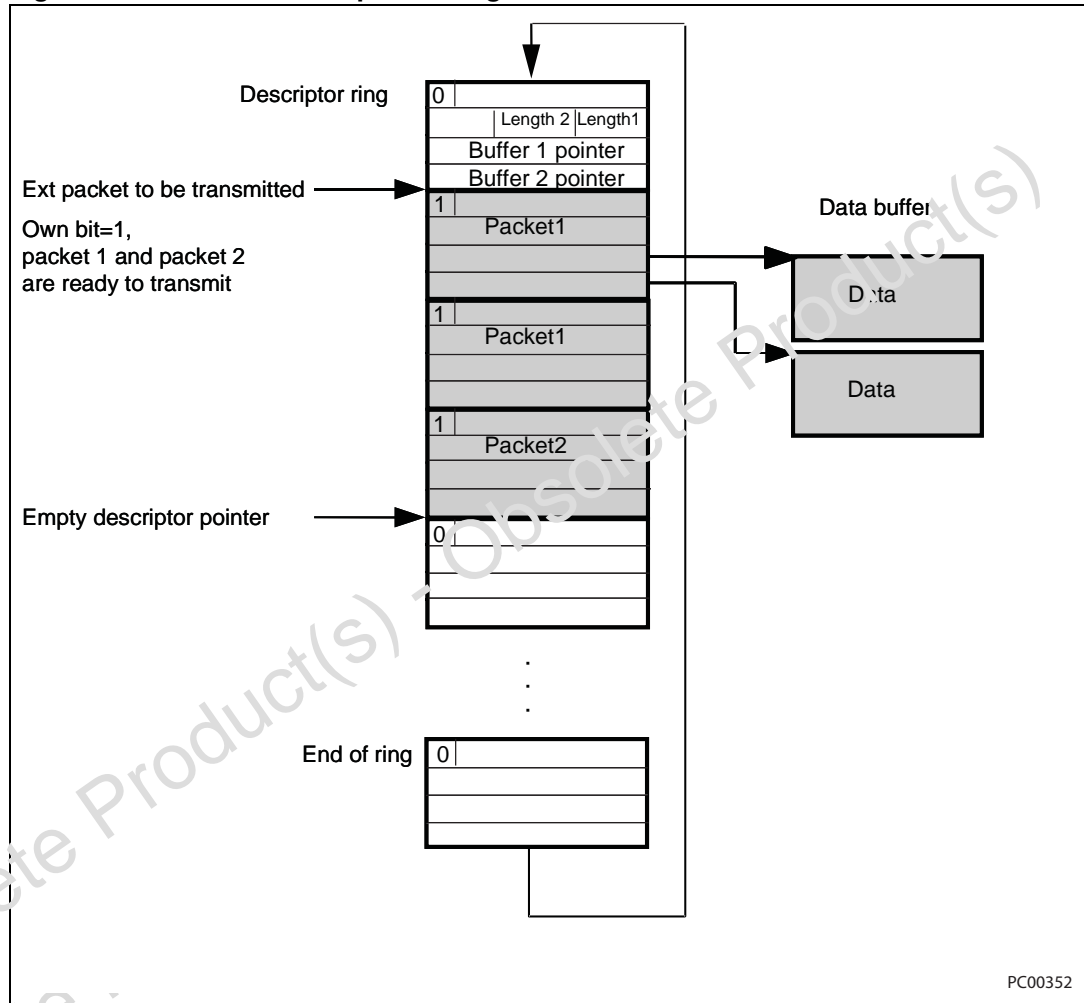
Descriptor ring
0
Length 2 Length1
Buffer 1 pointer
Buffer 2 pointer
Ext packet to be transmitted
Own bit=1, packet 1 and packet 2 are ready to transmit
1
Packet1
Data buffer
Data
1
Packet1
Data
1
Packet2
Empty descriptor pointer
0
End of ring
0
PC00352
Obsolete Product(s) - Obsolete Product(s)
Obsolete Product(s)